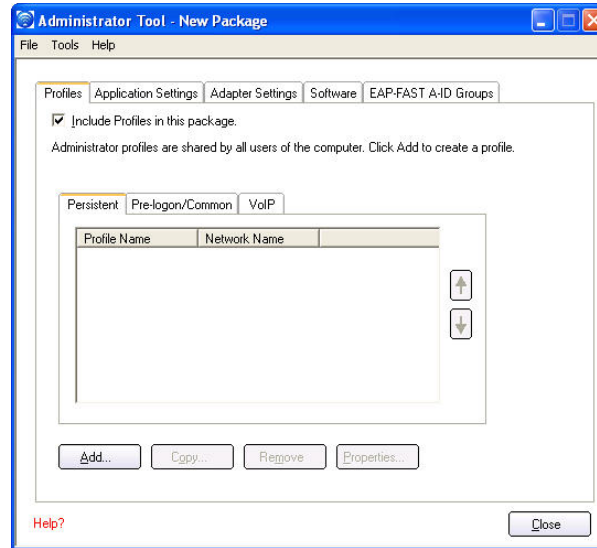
Administrator Tool - New Package
File Tools Help

Profiles | Application Settings | Adapter Settings | Software | EAP-FAST A-ID Groups

Include Profiles in this package.

Administrator profiles are shared by all users of the computer. Click Add to create a profile.

Persistent | Pre-logon/Common | VoIP

| Profile Name | Network Name |
|---|---|

Add... Copy... Remove Properties...

Help? Close